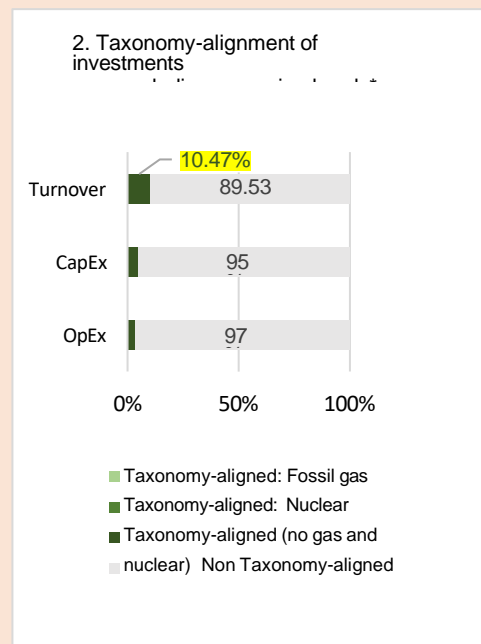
2. Taxonomy-alignment of investments

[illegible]

10.47%

Turnover 89.53

CapEx 95

OpEx 97

0% 50% 100%

Taxonomy-aligned: Fossil gas

Taxonomy-aligned: Nuclear

Taxonomy-aligned (no gas and nuclear)

Non Taxonomy-aligned